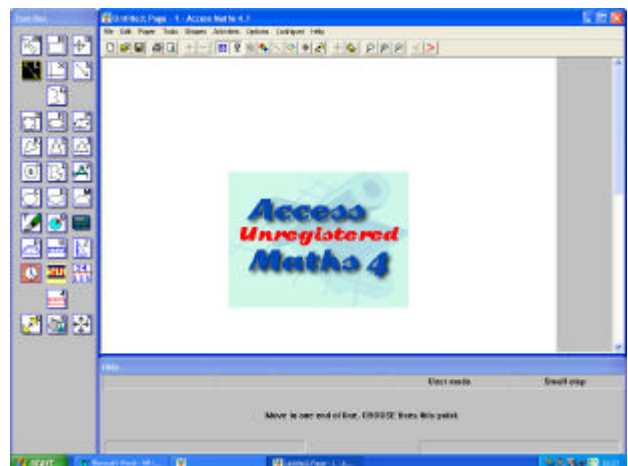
Tool Box

Untitled: Page - 1 - Access Maths 4.1

File Edit Pages Tools Shapes Activities Options Configure Help

Access
Unregistered
Maths 4

Hints

User mode

Small step

Move to one end of line. CHOOSE from this point.

start

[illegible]

Untitled: Page - 1 - A...